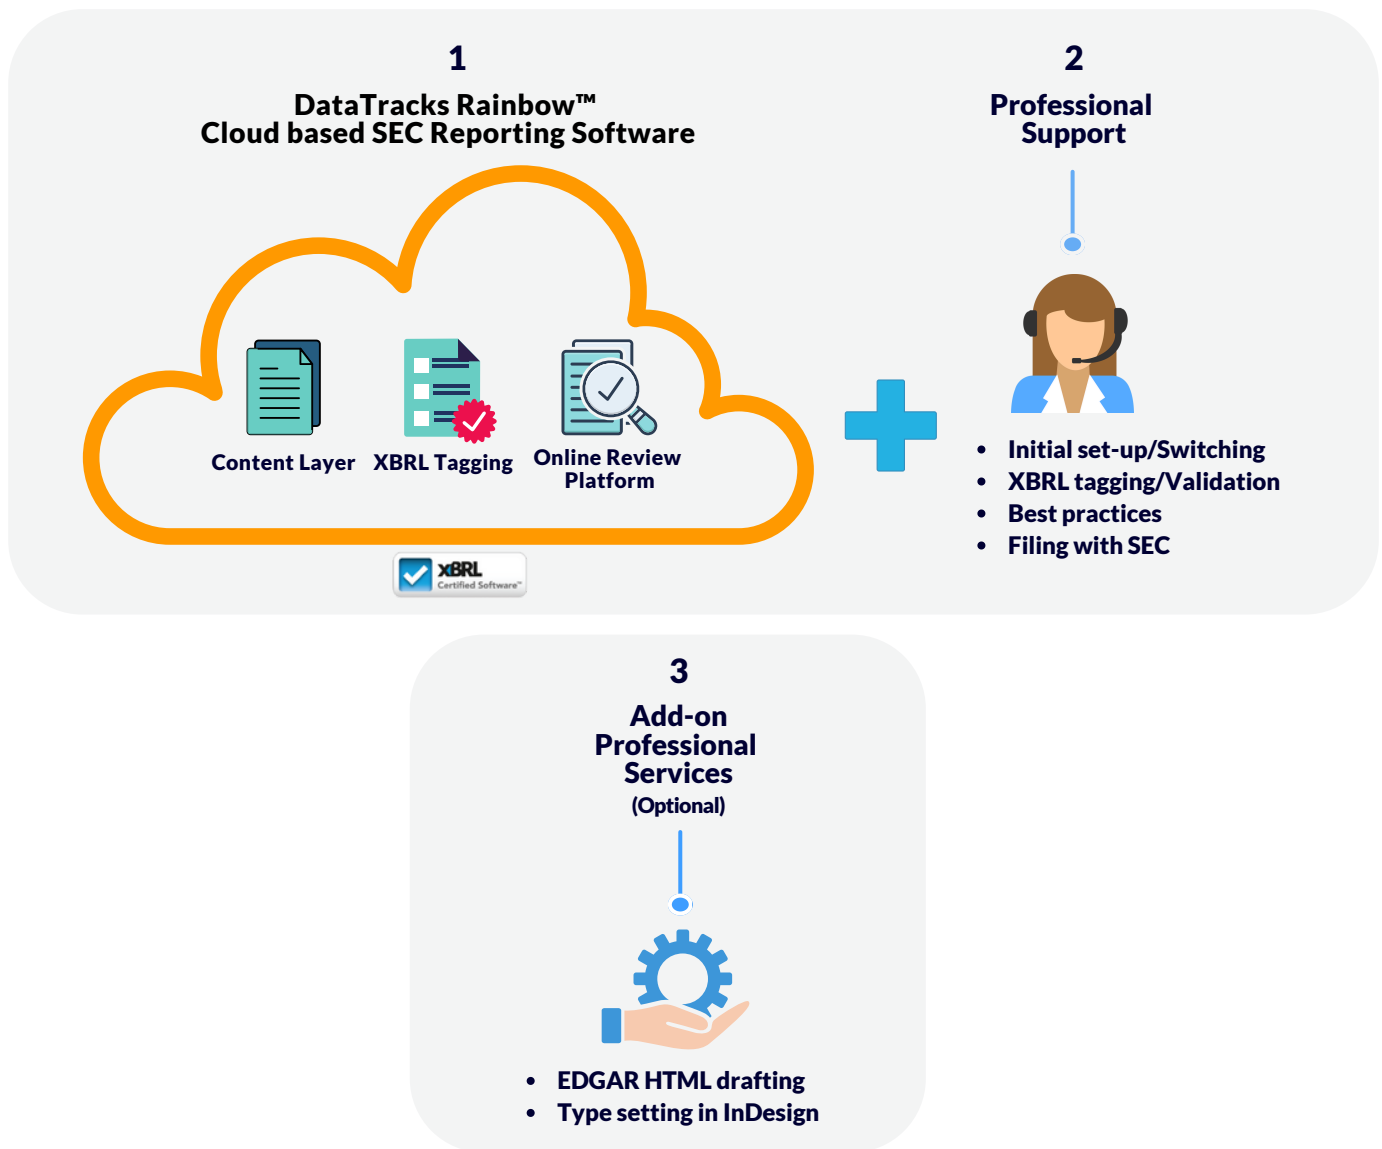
1

DataTracks Rainbow™
Cloud based SEC Reporting Software

Content Layer

XBRL Tagging

Online Review Platform

XBRL Certified Software™

2

Professional Support

- Initial set-up/Switching
- XBRL tagging/Validation
- Best practices
- Filing with SEC

3

Add-on Professional Services
(Optional)

- EDGAR HTML drafting
- Type setting in InDesign